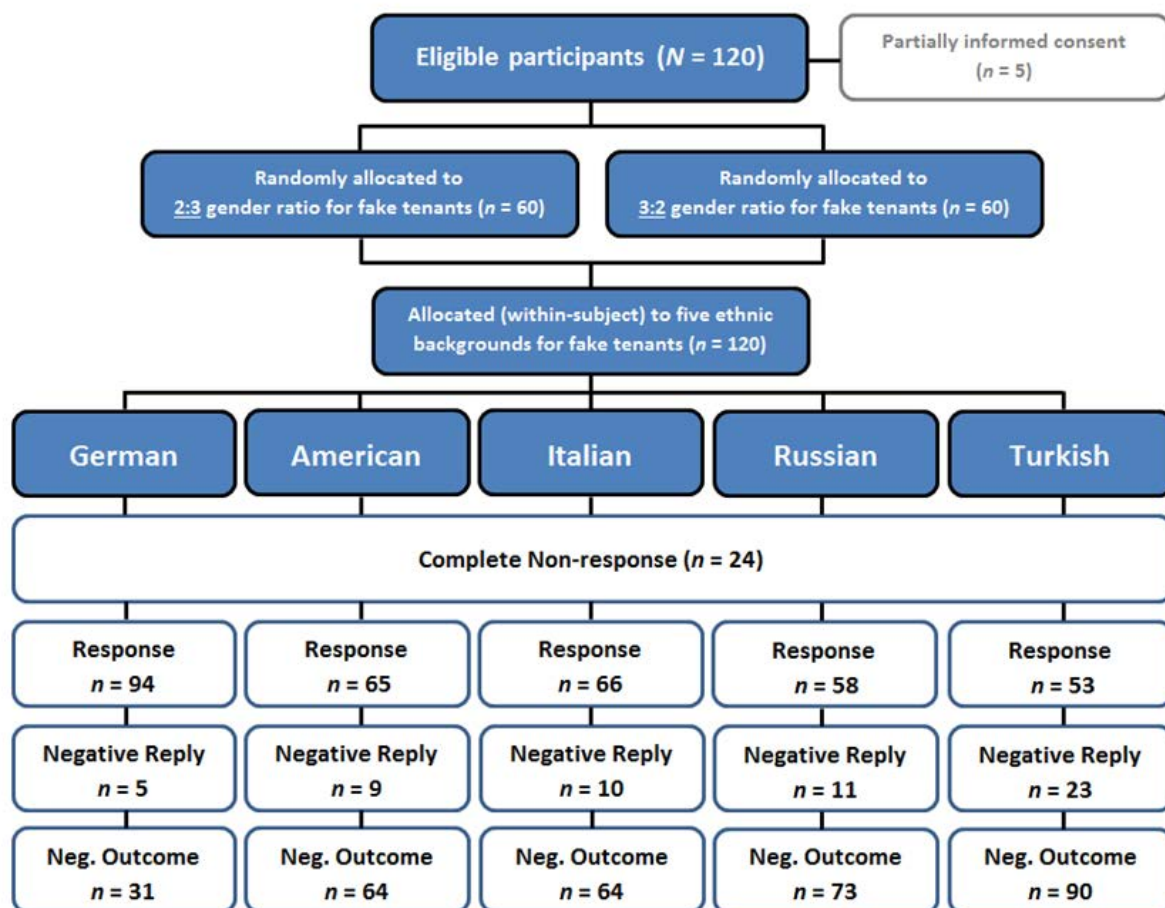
Eligible participants ($N$ = 120)

Partially informed consent ($n$ = 5)

Randomly allocated to 2:3 gender ratio for fake tenants ($n$ = 60)

Randomly allocated to 3:2 gender ratio for fake tenants ($n$ = 60)

Allocated (within-subject) to five ethnic backgrounds for fake tenants ($n$ = 120)

German

American

Italian

Russian

Turkish

Complete Non-response ($n$ = 24)

Response $n$ = 94

Response $n$ = 65

Response $n$ = 66

Response $n$ = 58

Response $n$ = 53

Negative Reply $n$ = 5

Negative Reply $n$ = 9

Negative Reply $n$ = 10

Negative Reply $n$ = 11

Negative Reply $n$ = 23

Neg. Outcome $n$ = 31

Neg. Outcome $n$ = 64

Neg. Outcome $n$ = 64

Neg. Outcome $n$ = 73

Neg. Outcome $n$ = 90